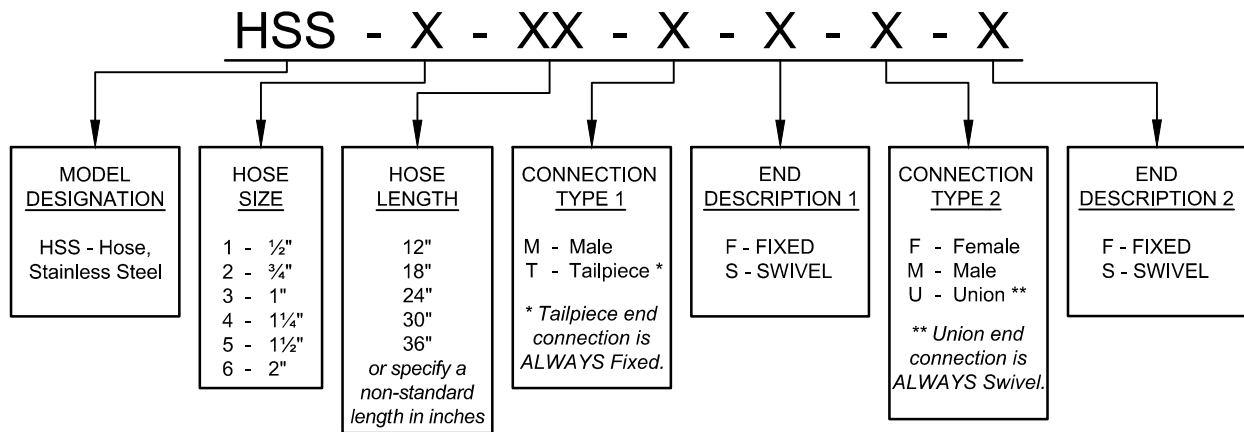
HSS - X - XX - X - X - X - X

MODEL DESIGNATION

HSS - Hose, Stainless Steel

HOSE SIZE

1 - ½"
2 - ¾"
3 - 1"
4 - 1¼"
5 - 1½"
6 - 2"

HOSE LENGTH

12"
18"
24"
30"
36"
or specify a non-standard length in inches

CONNECTION TYPE 1

M - Male
T - Tailpiece *

* Tailpiece end connection is ALWAYS Fixed.

END DESCRIPTION 1

F - FIXED
S - SWIVEL

CONNECTION TYPE 2

F - Female
M - Male
U - Union **

** Union end connection is ALWAYS Swivel.

END DESCRIPTION 2

F - FIXED
S - SWIVEL